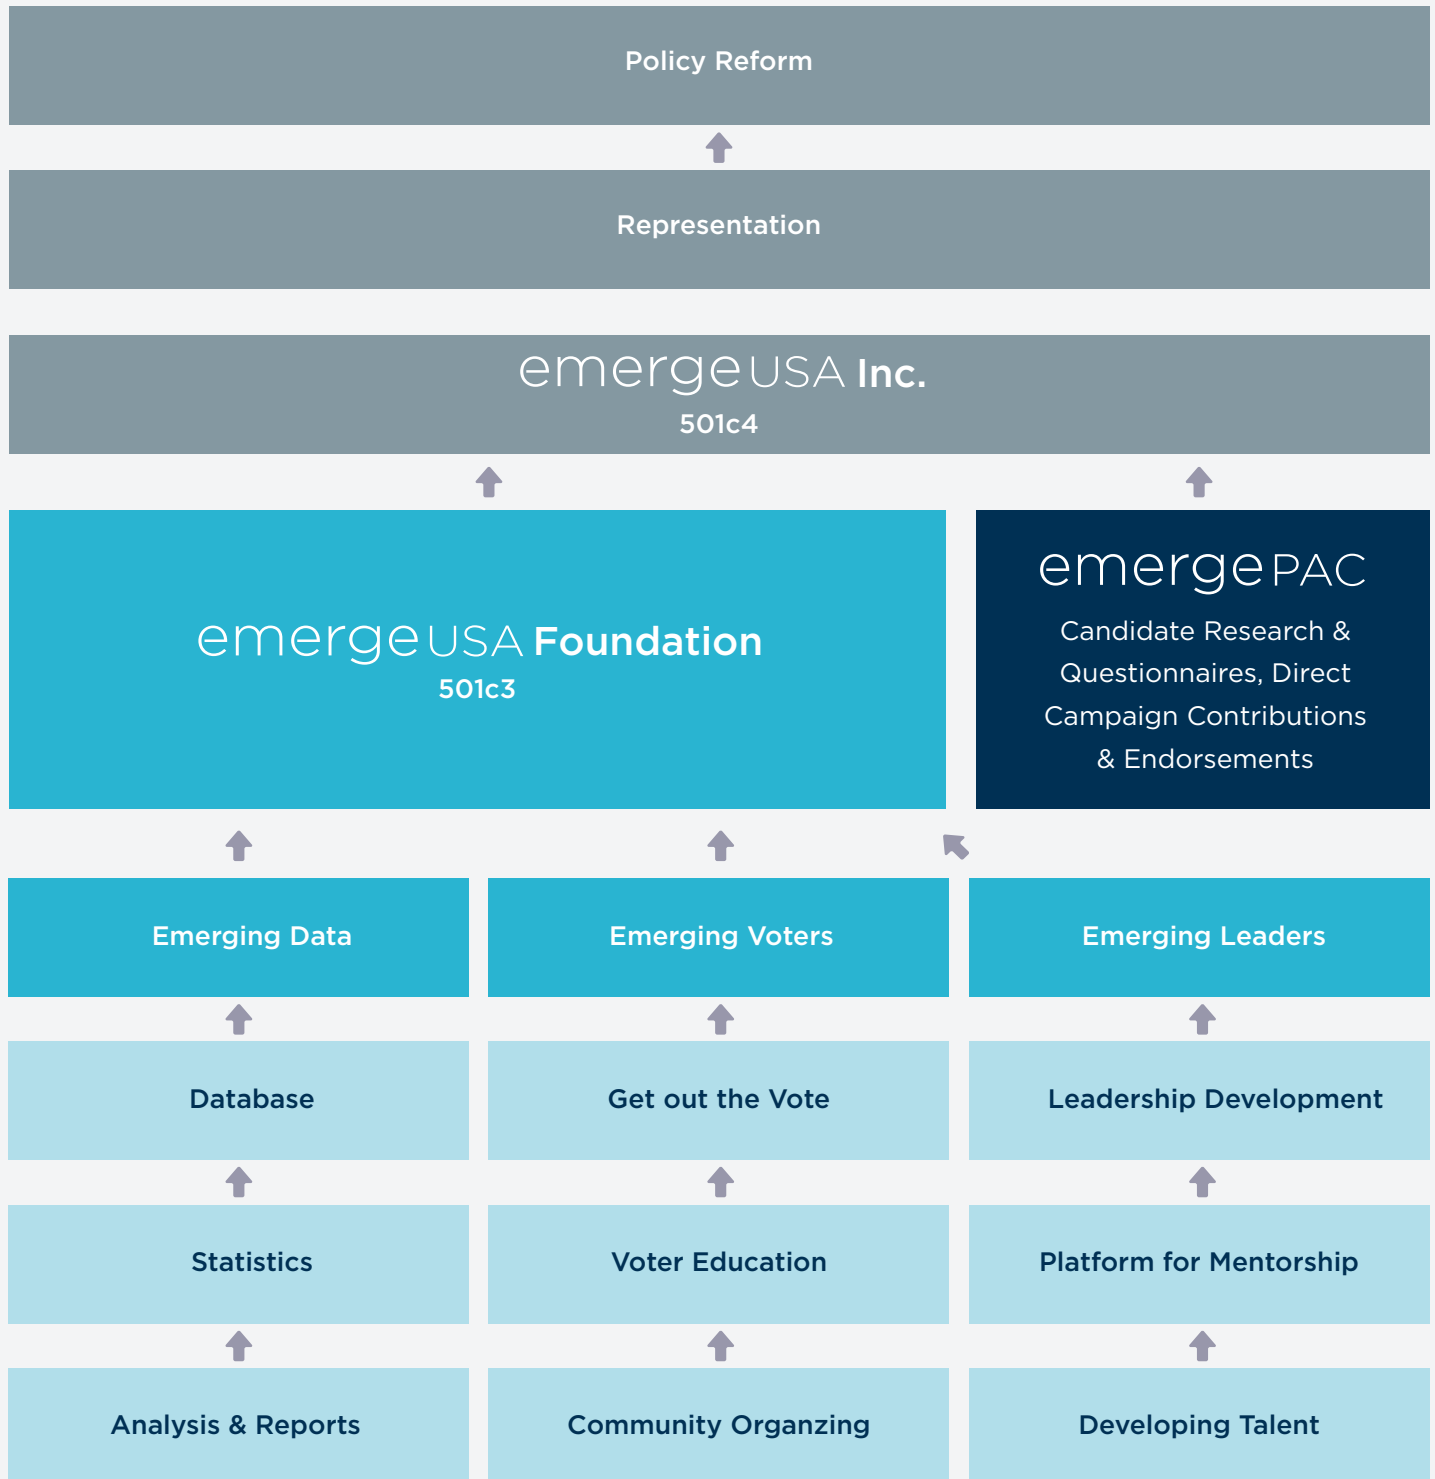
Policy Reform

Representation

emerge USA Inc.
501c4

emerge USA Foundation
501c3

emerge PAC
Candidate Research & Questionnaires, Direct Campaign Contributions & Endorsements

Emerging Data

Emerging Voters

Emerging Leaders

Database

Get out the Vote

Leadership Development

Statistics

Voter Education

Platform for Mentorship

Analysis & Reports

Community Organzing

Developing Talent